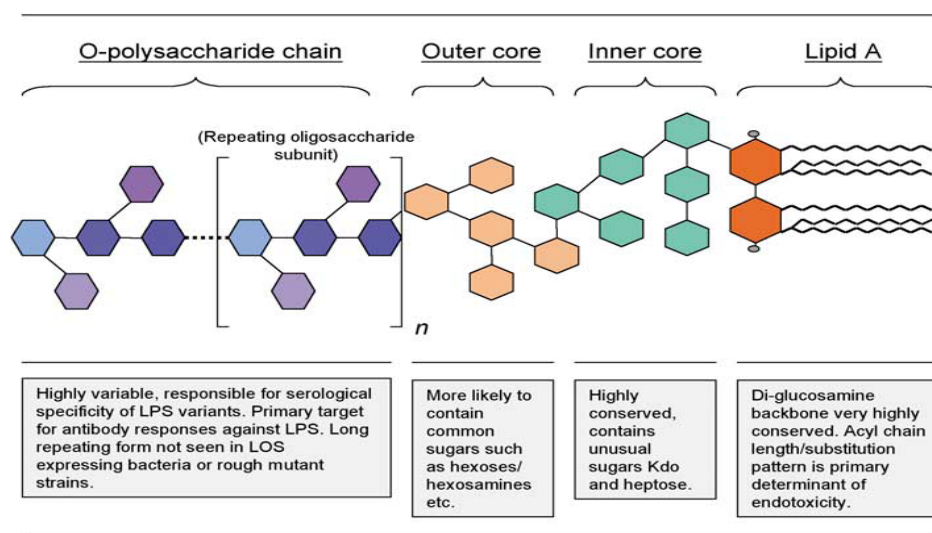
O-polysaccharide chain

Outer core

Inner core

Lipid A

(Repeating oligosaccharide subunit)

$n$

Highly variable, responsible for serological specificity of LPS variants. Primary target for antibody responses against LPS. Long repeating form not seen in LOS expressing bacteria or rough mutant strains.

More likely to contain common sugars such as hexoses/ hexosamines etc.

Highly conserved, contains unusual sugars Kdo and heptose.

Di-glucosamine backbone very highly conserved. Acyl chain length/substitution pattern is primary determinant of endotoxicity.